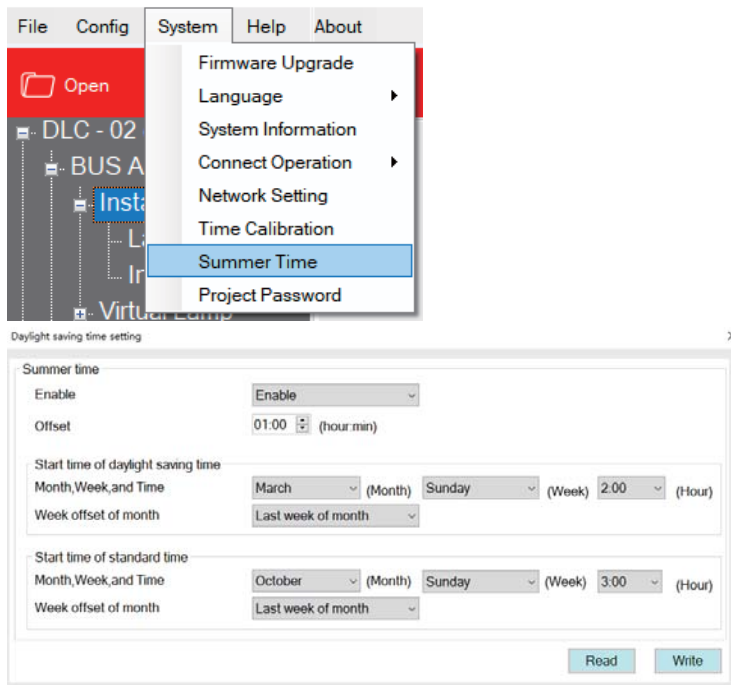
File Config System Help About

Open

DLC - 02

BUS A

Insta

La

Ir

Virtual Lamp

Firmware Upgrade
Language
System Information
Connect Operation
Network Setting
Time Calibration
Summer Time
Project Password

Daylight saving time setting

Summer time

Enable Enable

Offset 01:00 (hour:min)

Start time of daylight saving time

Month,Week,and Time March (Month) Sunday (Week) 2:00 (Hour)

Week offset of month Last week of month

Start time of standard time

Month,Week,and Time October (Month) Sunday (Week) 3:00 (Hour)

Week offset of month Last week of month

Read Write